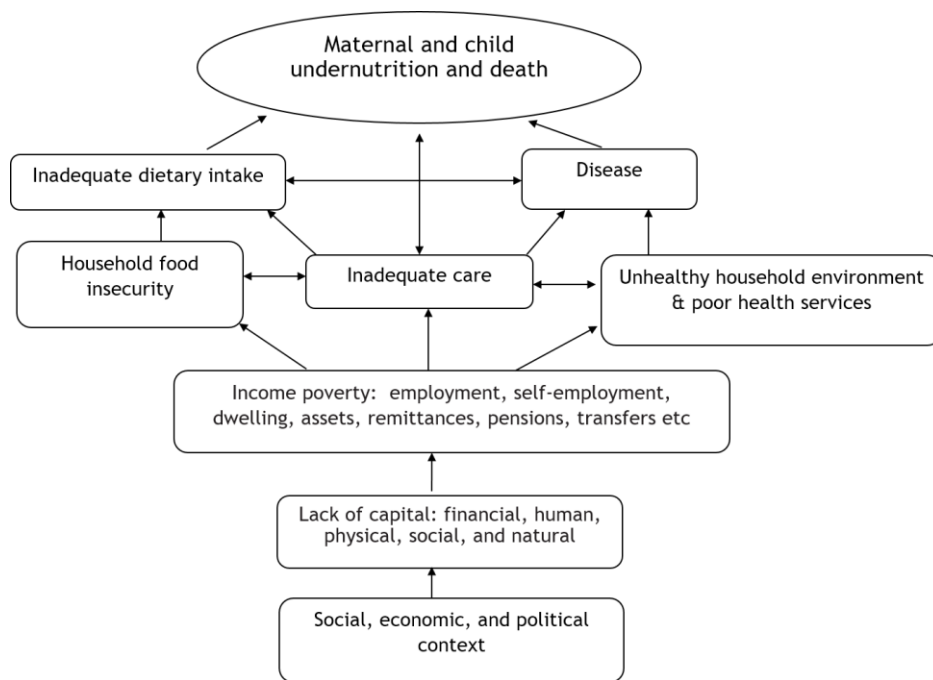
Maternal and child undernutrition and death

Inadequate dietary intake

Disease

Household food insecurity

Inadequate care

Unhealthy household environment & poor health services

Income poverty: employment, self-employment, dwelling, assets, remittances, pensions, transfers etc

Lack of capital: financial, human, physical, social, and natural

Social, economic, and political context